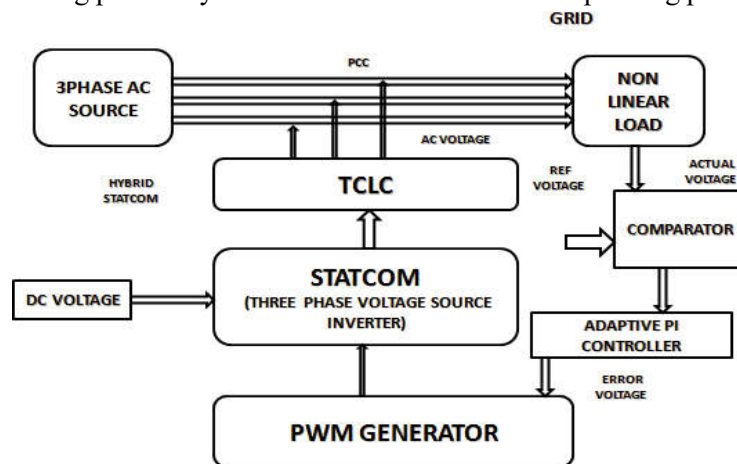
GRID

3PHASE AC SOURCE

PCC

NON LINEAR LOAD

AC VOLTAGE

HYBRID STATCOM

TCLC

REF VOLTAGE

ACTUAL VOLTAGE

COMPARATOR

DC VOLTAGE

STATCOM
(THREE PHASE VOLTAGE SOURCE INVERTER)

ADAPTIVE PI CONTROLLER

ERROR VOLTAGE

PWM GENERATOR